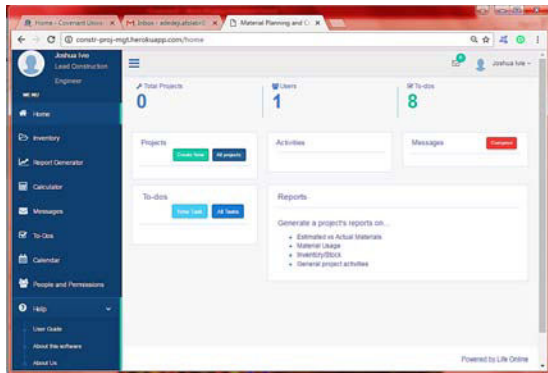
Home - Covenant Unive ×
Inbox - adedeji.afolabi@ ×
Material Planning and C ×

constr-proj-mgt.herokuapp.com/home

Joshua Ivie
Lead Construction
Engineer

MENU

Home

Inventory

Report Generator

Calculator

Messages

To-Dos

Calendar

People and Permissions

Help

User Guide

About this software

About Us

Joshua Ivie

Total Projects
0

Users
1

To-dos
8

Projects
Create New
All projects

Activities

Messages
Compose

To-dos
New Task
All Tasks

Reports

Generate a project's reports on...

• Estimated vs Actual Materials
• Material Usage
• Inventory/Stock
• General project activities

Powered by Life Online